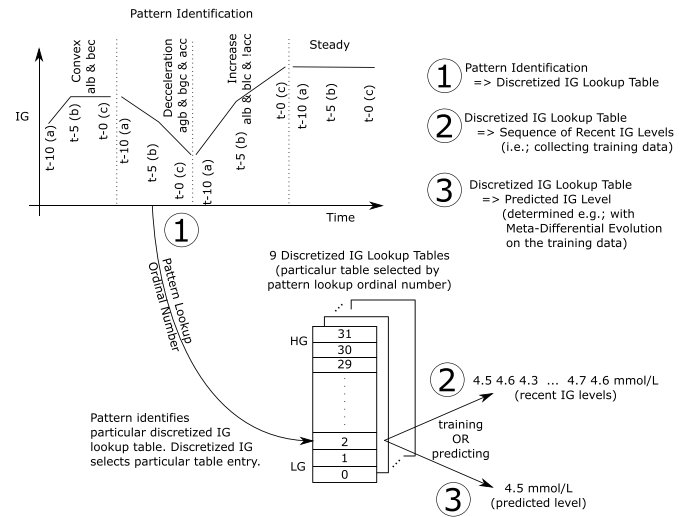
Pattern Identification

IG

Convex alb & bec

t-10 (a)

t-5 (b)

t-0 (c)

Decceleration agb & bgc & acc

t-10 (a)

t-5 (b)

t-0 (c)

Increase alb & blc & lacc

t-10 (a)

t-5 (b)

t-0 (c)

Steady

t-10 (a)

t-5 (b)

t-0 (c)

Time

1

Pattern Lookup Ordinal Number

1 Pattern Identification => Discretized IG Lookup Table

2 Discretized IG Lookup Table => Sequence of Recent IG Levels (i.e.; collecting training data)

3 Discretized IG Lookup Table => Predicted IG Level (determined e.g.; with Meta-Differential Evolution on the training data)

9 Discretized IG Lookup Tables (particalur table selected by pattern lookup ordinal number)

HG

31

30

29

LG

2

1

0

Pattern identifies particular discretized IG lookup table. Discretized IG selects particular table entry.

training OR predicting

2 4.5 4.6 4.3 ... 4.7 4.6 mmol/L (recent IG levels)

3 4.5 mmol/L (predicted level)